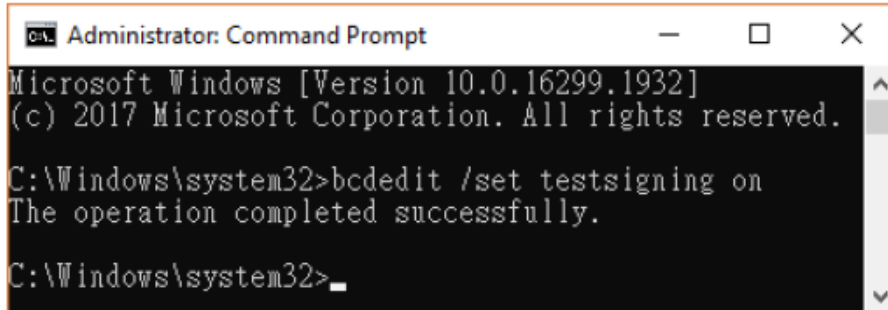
Administrator: Command Prompt

Microsoft Windows [Version 10.0.16299.1932]
(c) 2017 Microsoft Corporation. All rights reserved.

C:\Windows\system32>bcdedit /set testsigning on
The operation completed successfully.

C:\Windows\system32>_